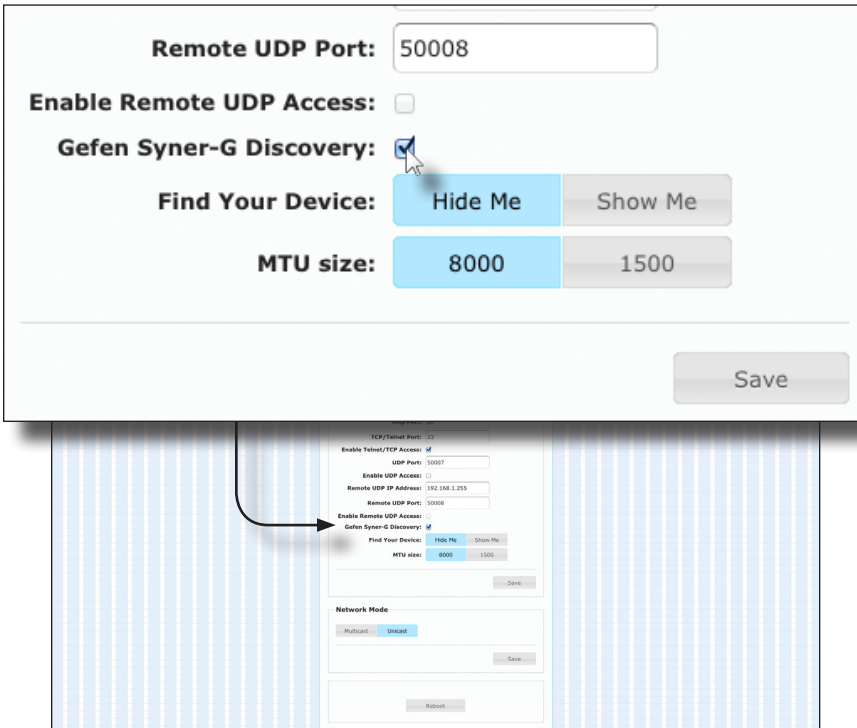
Remote UDP Port: 50008

Enable Remote UDP Access:

Gefen Syner-G Discovery:

Find Your Device: Hide Me Show Me

MTU size: 8000 1500

Save

TCP/Telnet Port: 23

Enable Telnet/TCP Access:

UDP Port: 50007

Enable UDP Access:

Remote UDP IP Address: 192.168.1.255

Remote UDP Port: 50008

Enable Remote UDP Access:

Gefen Syner-G Discovery:

Find Your Device: Hide Me Show Me

MTU size: 8000 1500

Save

Network Mode

Multicast Unicast

Save

Reboot